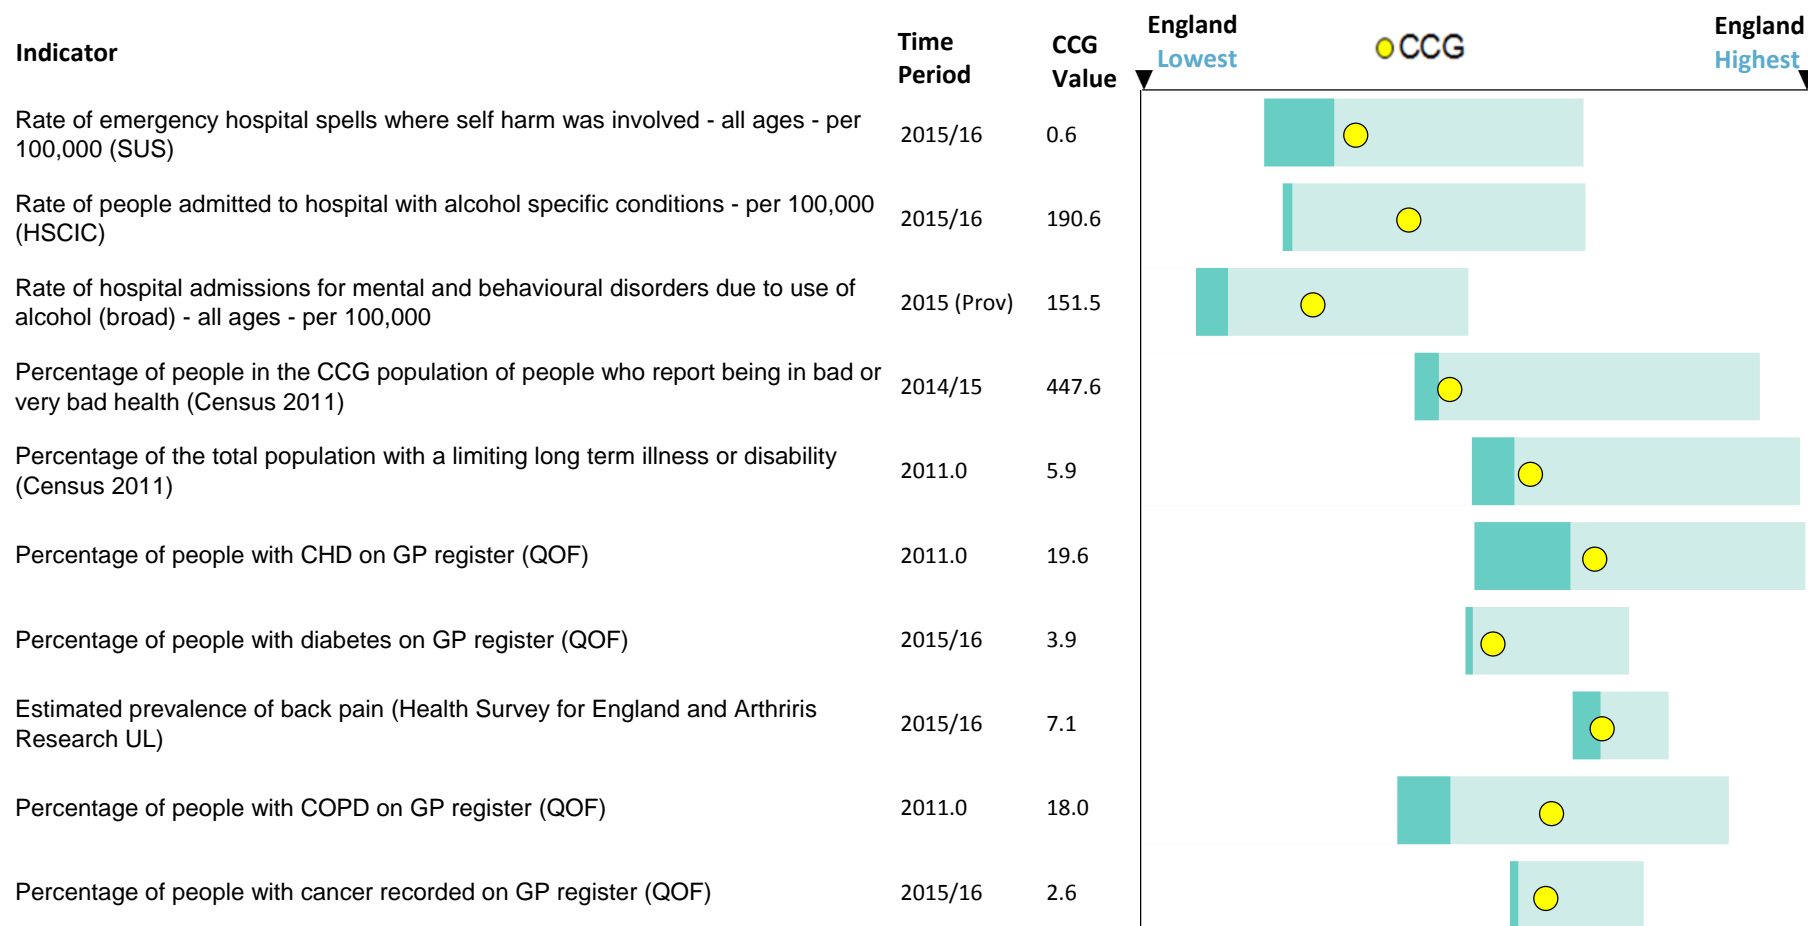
| Indicator | Time Period | CCG Value |
|---|---|---|
| Rate of emergency hospital spells where self harm was involved - all ages - per 100,000 (SUS) | 2015/16 | 0.6 |
| Rate of people admitted to hospital with alcohol specific conditions - per 100,000 (HSCIC) | 2015/16 | 190.6 |
| Rate of hospital admissions for mental and behavioural disorders due to use of alcohol (broad) - all ages - per 100,000 | 2015 (Prov) | 151.5 |
| Percentage of people in the CCG population of people who report being in bad or very bad health (Census 2011) | 2014/15 | 447.6 |
| Percentage of the total population with a limiting long term illness or disability (Census 2011) | 2011.0 | 5.9 |
| Percentage of people with CHD on GP register (QOF) | 2011.0 | 19.6 |
| Percentage of people with diabetes on GP register (QOF) | 2015/16 | 3.9 |
| Estimated prevalence of back pain (Health Survey for England and Arthriris Research UL) | 2015/16 | 7.1 |
| Percentage of people with COPD on GP register (QOF) | 2011.0 | 18.0 |
| Percentage of people with cancer recorded on GP register (QOF) | 2015/16 | 2.6 |

England Lowest
CCG
England Highest